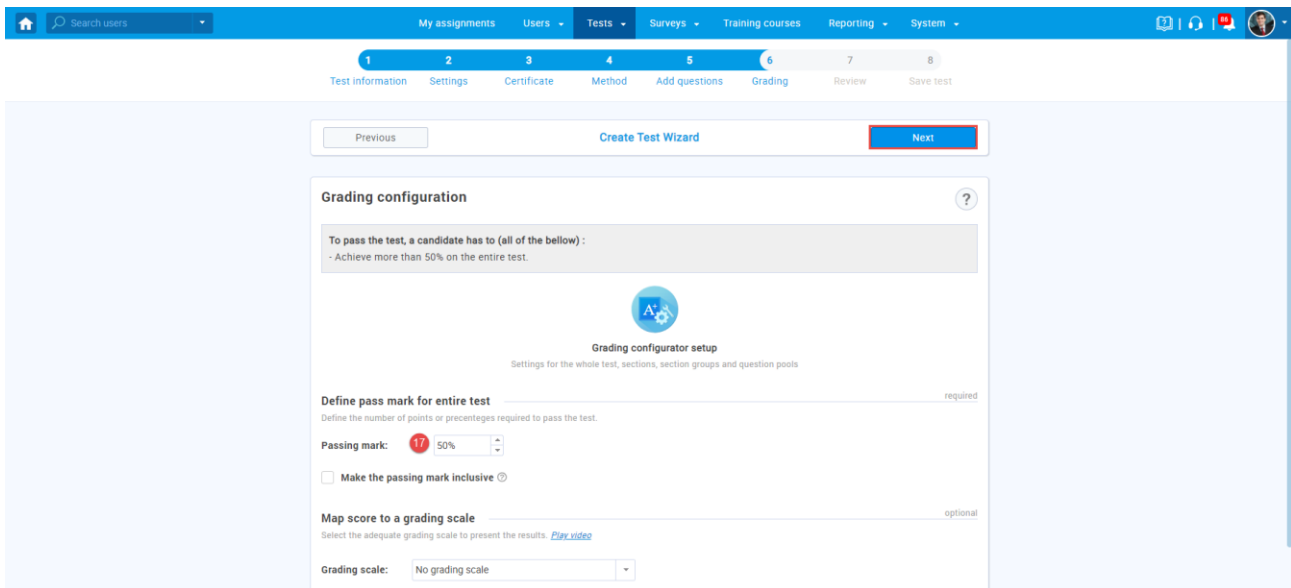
Search users

My assignments Users Tests Surveys Training courses Reporting System

86

1 Test information
2 Settings
3 Certificate
4 Method
5 Add questions
6 Grading
7 Review
8 Save test

Previous

Create Test Wizard

Next

Grading configuration

?

To pass the test, a candidate has to (all of the bellow) :
- Achieve more than 50% on the entire test.

Grading configurator setup

Settings for the whole test, sections, section groups and question pools

Define pass mark for entire test

required

Define the number of points or precenteges required to pass the test.

Passing mark: 17 50%

Make the passing mark inclusive

Map score to a grading scale

optional

Select the adequate grading scale to present the results. Play video

Grading scale: No grading scale